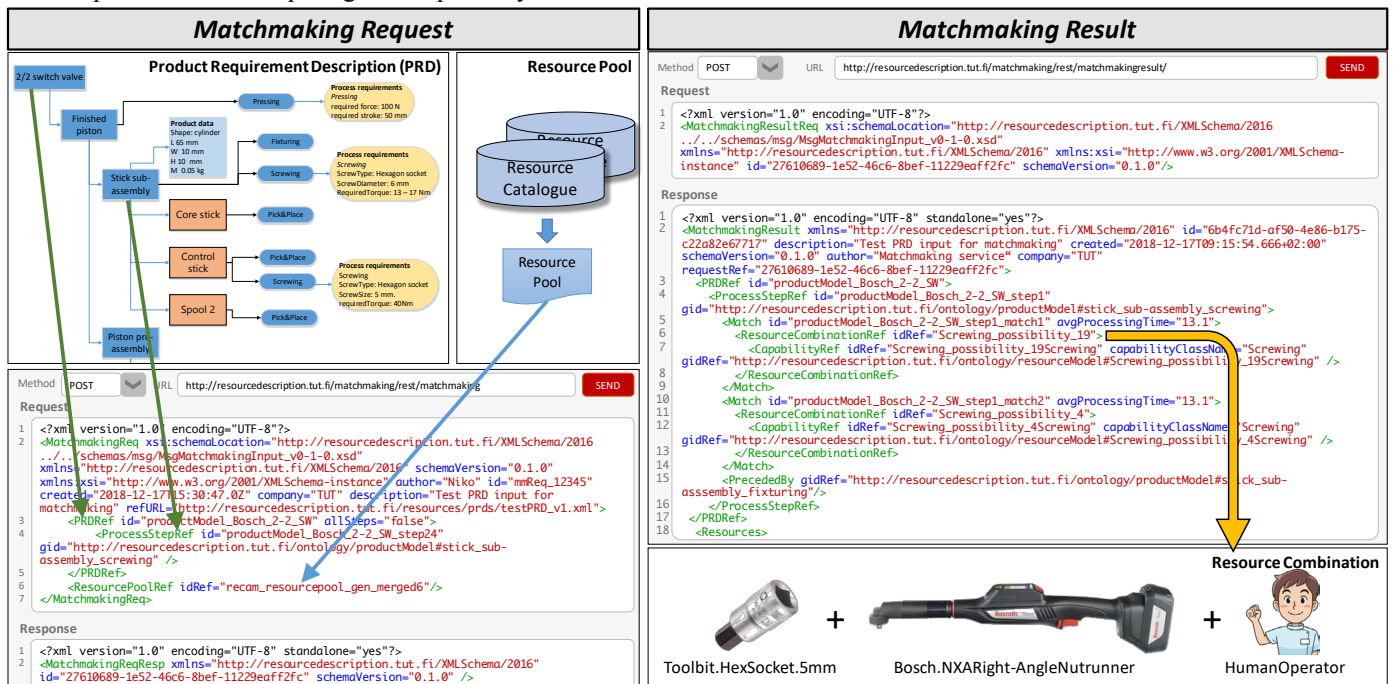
Matchmaking Request

Product Requirement Description (PRD)

2/2 switch valve

Finished piston

Pressing

Process requirements
Pressing
required force: 100 N
required stroke: 50 mm

Product data
Shape: cylinder
L 65 mm
W 10 mm
H 10 mm
M 0.05 kg

Fixturing

Stick sub-assembly

Screwing

Process requirements
Screwing
ScrewType: Hexagon socket
ScrewDiameter: 6 mm
RequiredTorque: 13 ~ 17 Nm

Core stick

Pick&Place

Control stick

Pick&Place

Screwing

Process requirements
Screwing
ScrewType: Hexagon socket
ScrewSize: 5 mm.
requiredTorque: 40Nm

Spool 2

Pick&Place

Piston pre-assembly

Resource Pool

Resource

Resource Catalogue

Resource Pool

Method POST URL http://resourcedescription.tut.fi/matchmaking/rest/matchmaking SEND

Request
1 <?xml version="1.0" encoding="UTF-8"?>
2 <MatchmakingReq xsi:schemaLocation="http://resourcedescription.tut.fi/XMLSchema/2016 ../../schemas/msg/MsgMatchmakingInput_v0-1-0.xsd" xmlns="http://resourcedescription.tut.fi/XMLSchema/2016" schemaVersion="0.1.0" xmlns:xsi="http://www.w3.org/2001/XMLSchema-instance" author="Niko" id="mmReq_12345" created="2018-12-17T15:30:47.0Z" company="TUT" description="Test PRD input for matchmaking" refURL="http://resourcedescription.tut.fi/resources/prds/testPRD_v1.xml">
3 <PRDRef id="productModel_Bosch_2-2_SW" allSteps="false">
4 <ProcessStepRef id="productModel_Bosch_2-2_SW_step24" gid="http://resourcedescription.tut.fi/ontology/productModel#stick_sub-assembly_screwing" />
5 </PRDRef>
6 <ResourcePoolRef idRef="recam_resourcepool_gen_merged6"/>
7 </MatchmakingReq>

Response
1 <?xml version="1.0" encoding="UTF-8" standalone="yes"?>
2 <MatchmakingReqResp xmlns="http://resourcedescription.tut.fi/XMLSchema/2016" id="27610689-1e52-46c6-8bef-11229eaff2fc" schemaVersion="0.1.0" />

Matchmaking Result

Method POST URL http://resourcedescription.tut.fi/matchmaking/rest/matchmakingresult/ SEND

Request
1 <?xml version="1.0" encoding="UTF-8"?>
2 <MatchmakingResultReq xsi:schemaLocation="http://resourcedescription.tut.fi/XMLSchema/2016 ../../schemas/msg/MsgMatchmakingInput_v0-1-0.xsd" xmlns="http://resourcedescription.tut.fi/XMLSchema/2016" xmlns:xsi="http://www.w3.org/2001/XMLSchema-instance" id="27610689-1e52-46c6-8bef-11229eaff2fc" schemaVersion="0.1.0"/>

Response
1 <?xml version="1.0" encoding="UTF-8" standalone="yes"?>
2 <MatchmakingResult xmlns="http://resourcedescription.tut.fi/XMLSchema/2016" id="6b4fc71d-af50-4e86-b175-c22a82e67717" description="Test PRD input for matchmaking" created="2018-12-17T09:15:54.666+02:00" schemaVersion="0.1.0" author="Matchmaking service" company="TUT" requestRef="27610689-1e52-46c6-8bef-11229eaff2fc">
3 <PRDRef id="productModel_Bosch_2-2_SW">
4 <ProcessStepRef id="productModel_Bosch_2-2_SW_step1" gid="http://resourcedescription.tut.fi/ontology/productModel#stick_sub-assembly_screwing">
5 <Match id="productModel_Bosch_2-2_SW_step1_match1" avgProcessingTime="13.1">
6 <ResourceCombinationRef idRef="Screwing_possibility_19">
7 <CapabilityRef idRef="Screwing_possibility_19Screwing" capabilityClassName="Screwing" gidRef="http://resourcedescription.tut.fi/ontology/resourceModel#Screwing_possibility_19Screwing" />
8 </ResourceCombinationRef>
9 </Match>
10 <Match id="productModel_Bosch_2-2_SW_step1_match2" avgProcessingTime="13.1">
11 <ResourceCombinationRef idRef="Screwing_possibility_4">
12 <CapabilityRef idRef="Screwing_possibility_4Screwing" capabilityClassName="Screwing" gidRef="http://resourcedescription.tut.fi/ontology/resourceModel#Screwing_possibility_4Screwing" />
13 </ResourceCombinationRef>
14 </Match>
15 <PrecededBy gidRef="http://resourcedescription.tut.fi/ontology/productModel#stick_sub-assembly_fixturing"/>
16 </ProcessStepRef>
17 </PRDRef>
18 <Resources>

Resource Combination

Toolbit.HexSocket.5mm + Bosch.NXARight-AngleNutrunner + HumanOperator